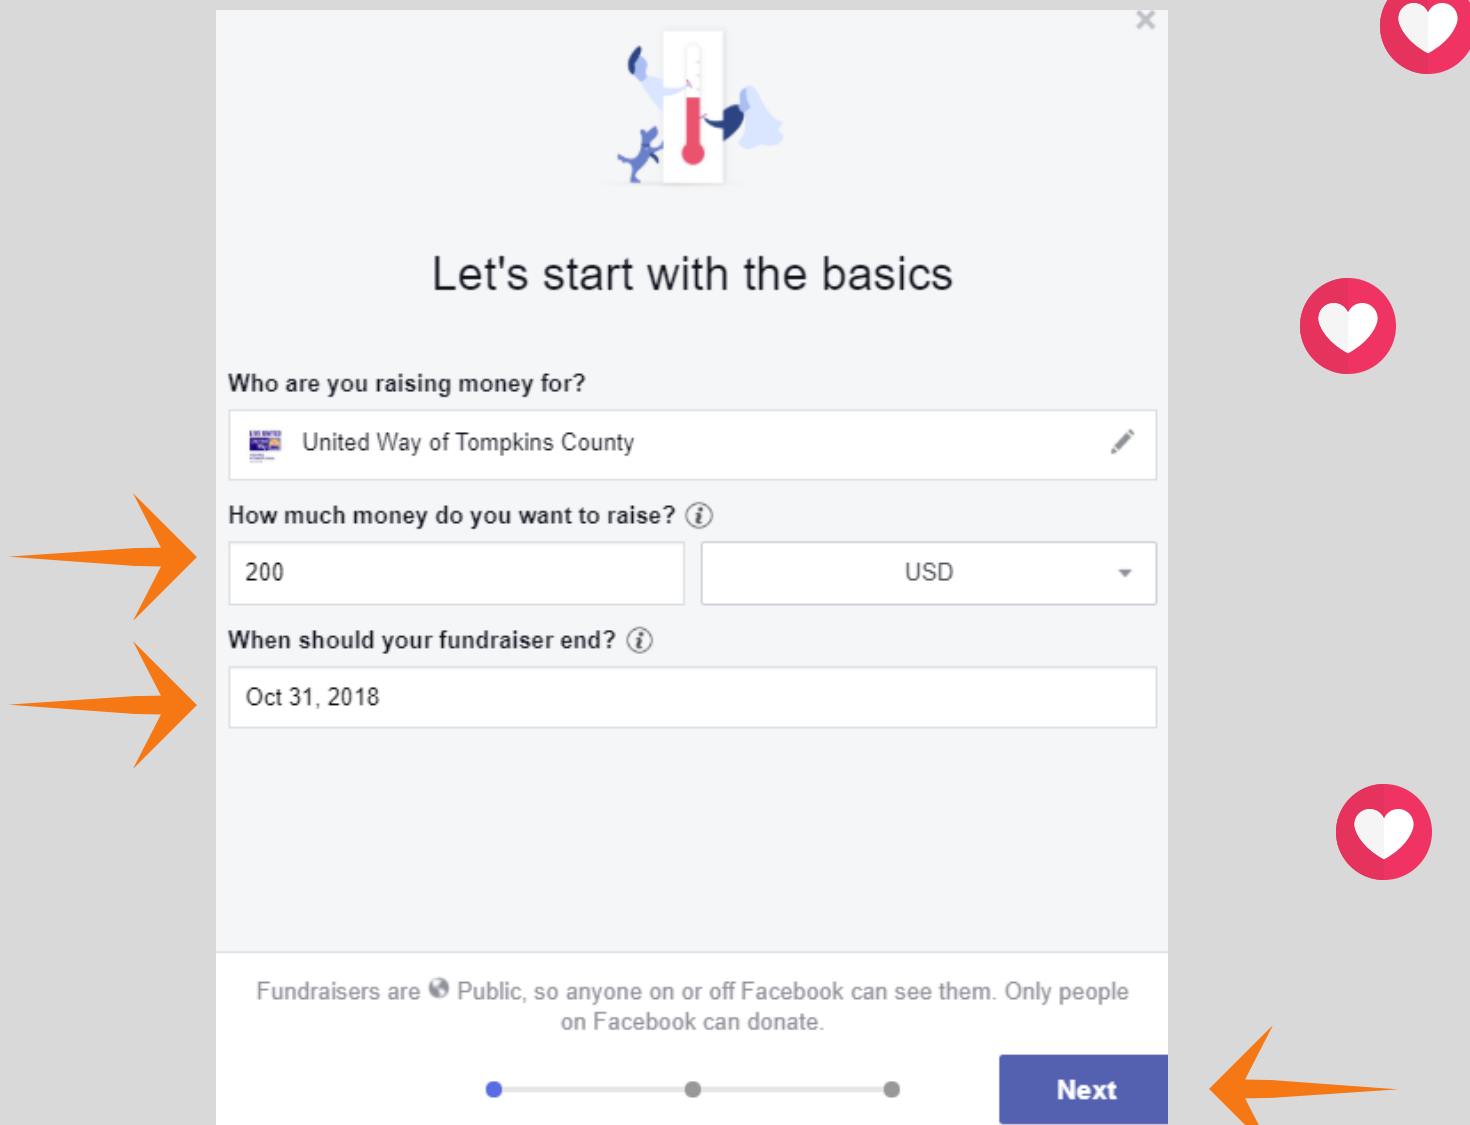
Let's start with the basics

Who are you raising money for?

United Way of Tompkins County

How much money do you want to raise?

200

USD

When should your fundraiser end?

Oct 31, 2018

Fundraisers are Public, so anyone on or off Facebook can see them. Only people on Facebook can donate.

Next